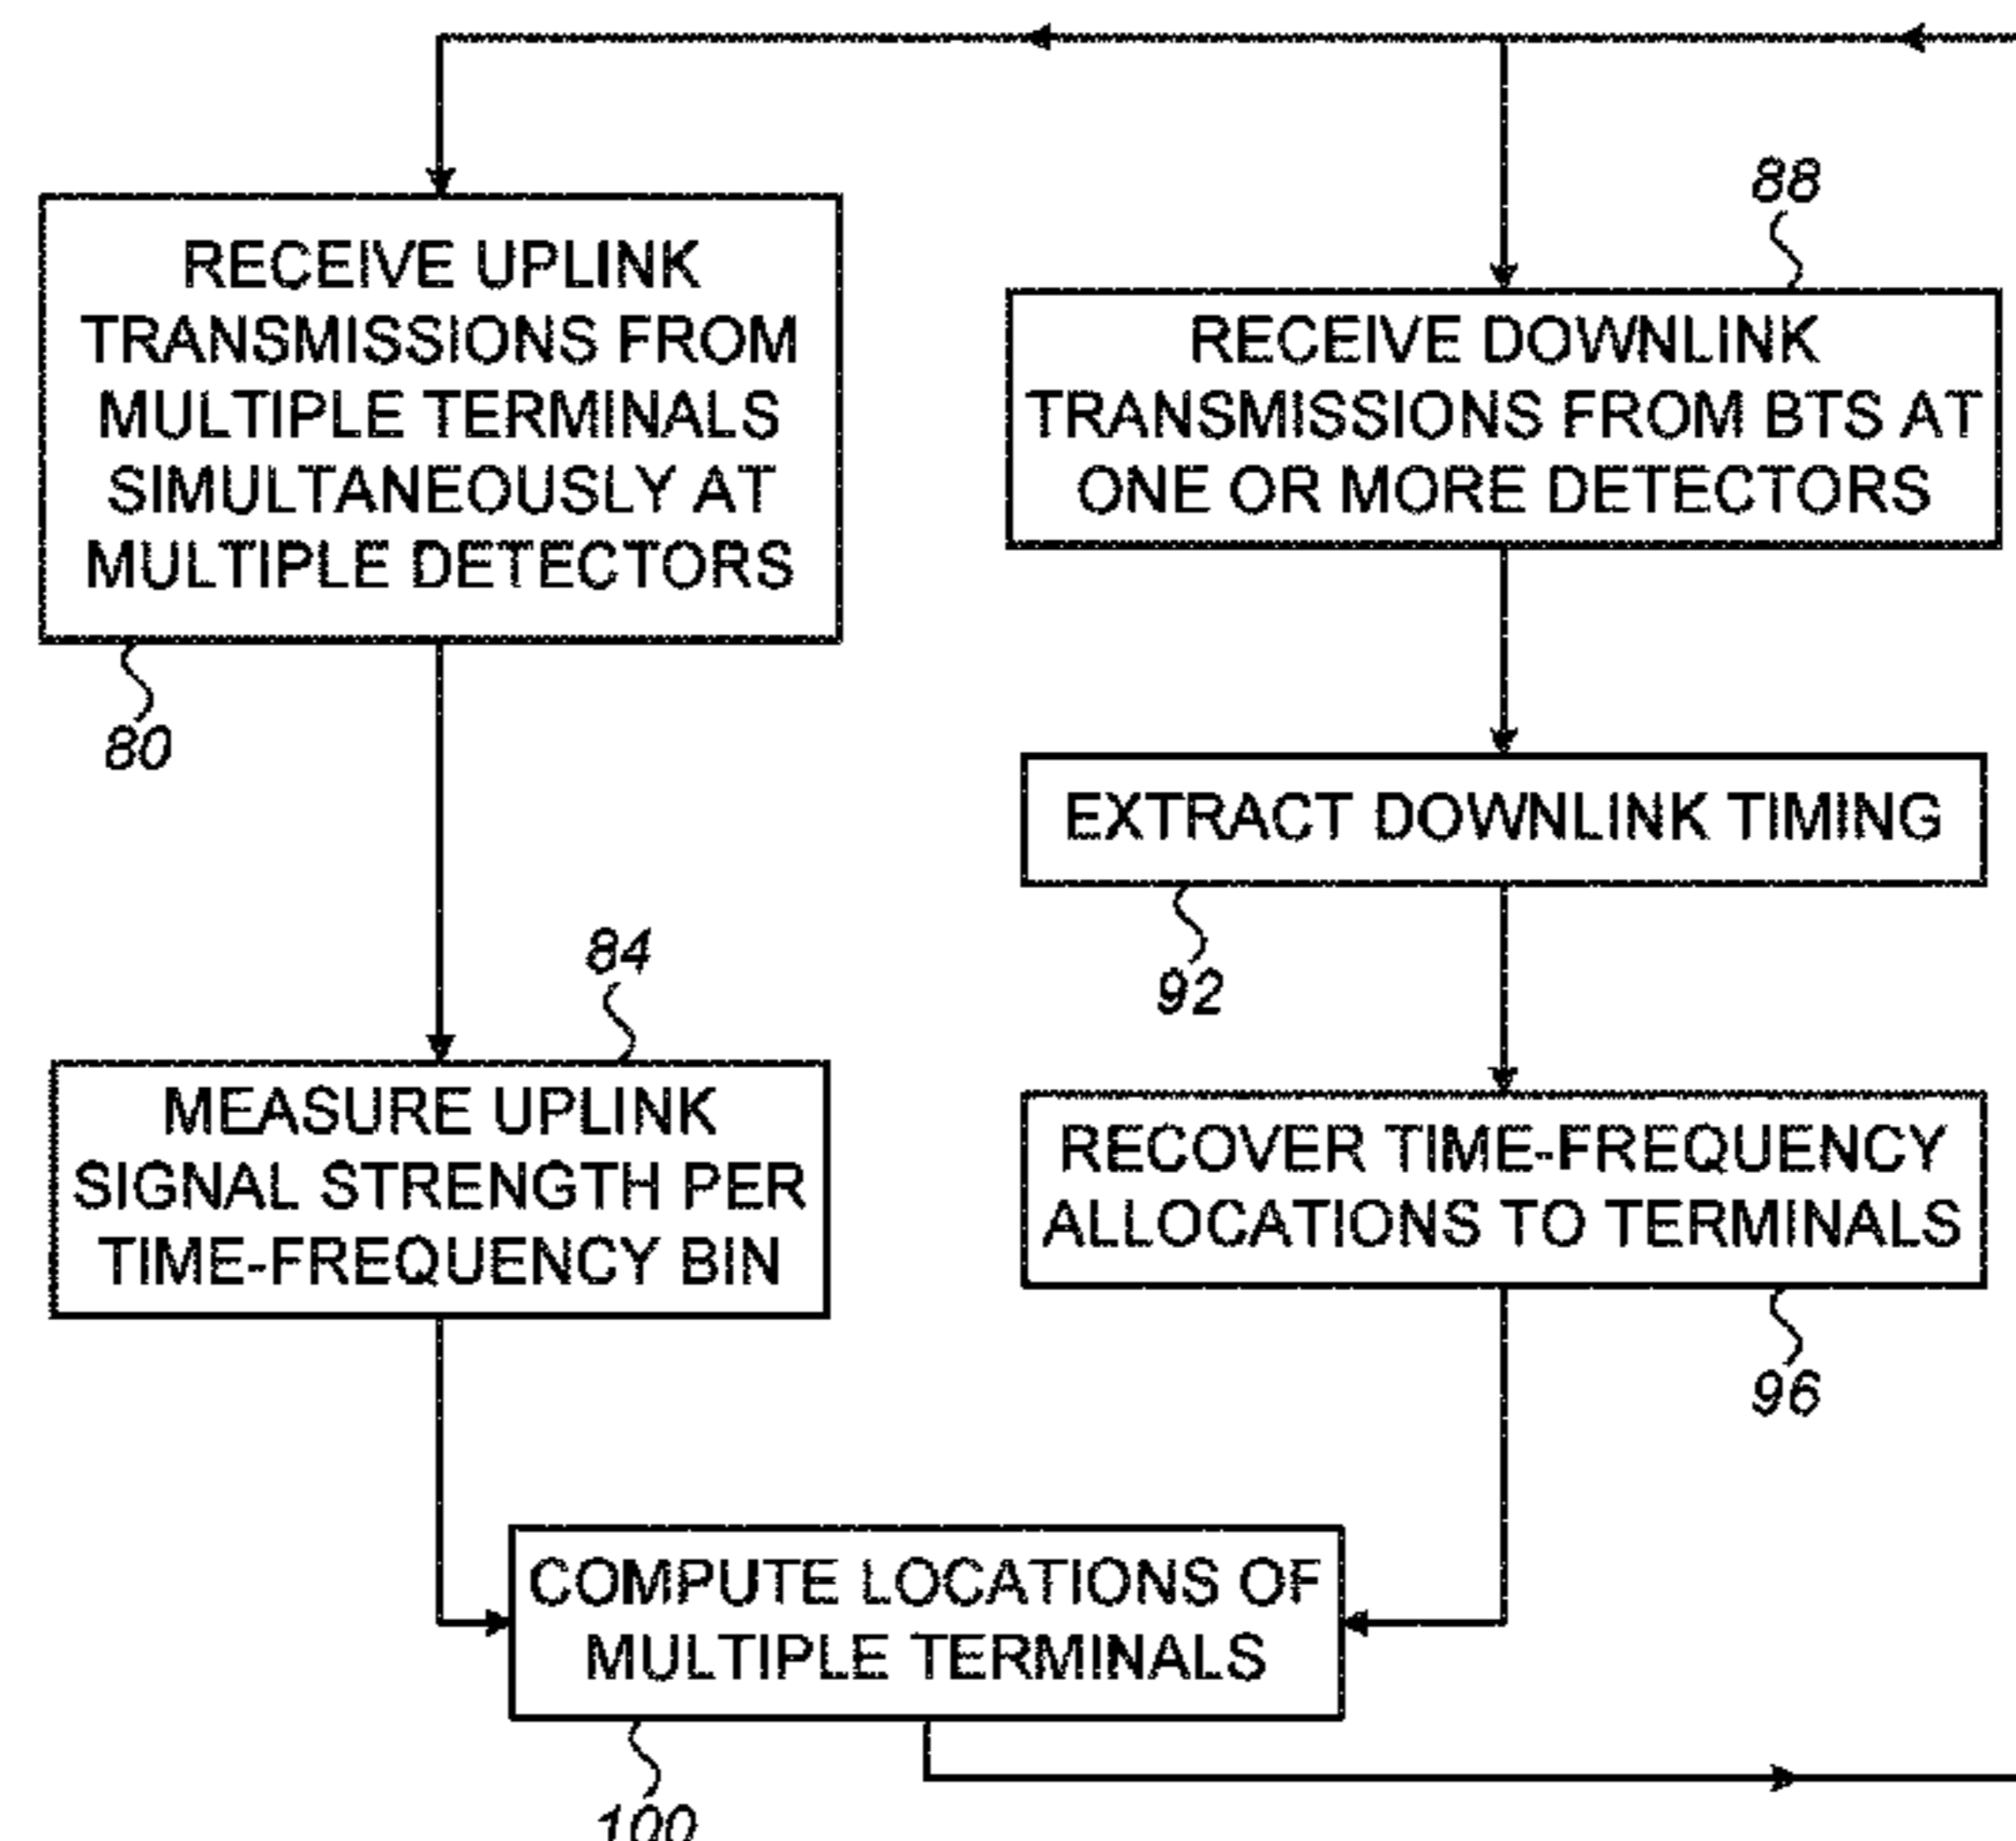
RECEIVE UPLINK TRANSMISSIONS FROM MULTIPLE TERMINALS SIMULTANEOUSLY AT MULTIPLE DETECTORS

80

88

RECEIVE DOWNLINK TRANSMISSIONS FROM BTS AT ONE OR MORE DETECTORS

EXTRACT DOWNLINK TIMING

92

84

MEASURE UPLINK SIGNAL STRENGTH PER TIME-FREQUENCY BIN

RECOVER TIME-FREQUENCY ALLOCATIONS TO TERMINALS

96

COMPUTE LOCATIONS OF MULTIPLE TERMINALS

100